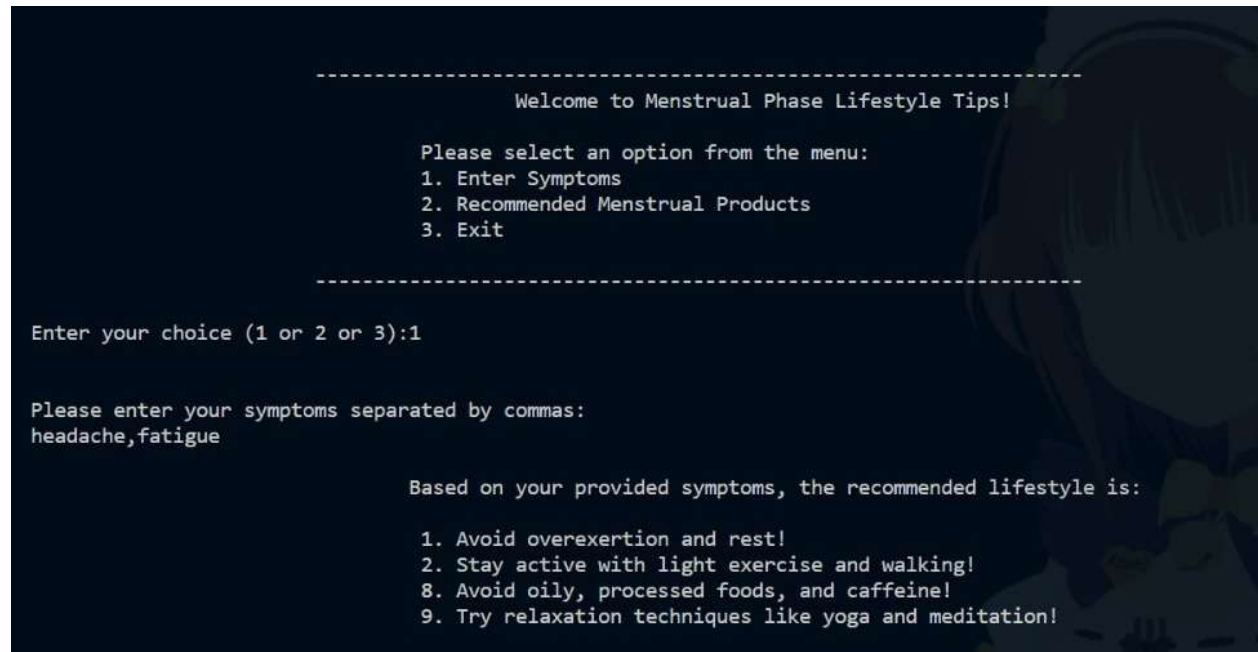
------------------------------------------------------------------------
Welcome to Menstrual Phase Lifestyle Tips!

Please select an option from the menu:
1. Enter Symptoms
2. Recommended Menstrual Products
3. Exit

------------------------------------------------------------------------

Enter your choice (1 or 2 or 3):1

Please enter your symptoms separated by commas:
headache,fatigue

Based on your provided symptoms, the recommended lifestyle is:

1. Avoid overexertion and rest!
2. Stay active with light exercise and walking!
8. Avoid oily, processed foods, and caffeine!
9. Try relaxation techniques like yoga and meditation!